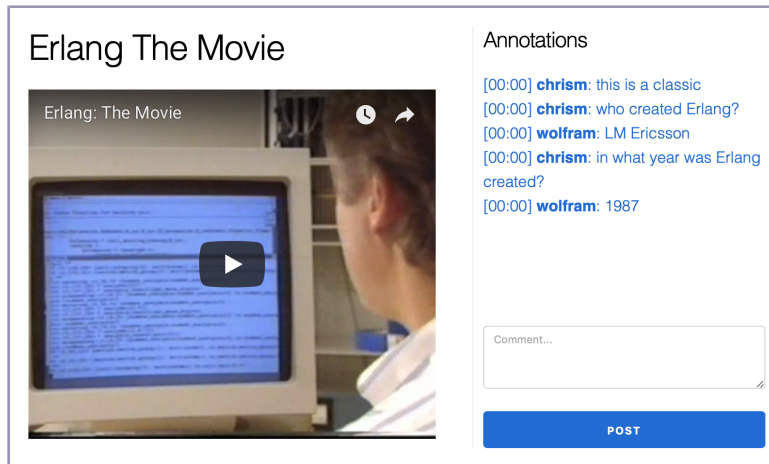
Erlang The Movie

Erlang: The Movie

Annotations

[00:00] **chrism**: this is a classic
[00:00] **chrism**: who created Erlang?
[00:00] **wolfram**: LM Ericsson
[00:00] **chrism**: in what year was Erlang created?
[00:00] **wolfram**: 1987

Comment...

POST